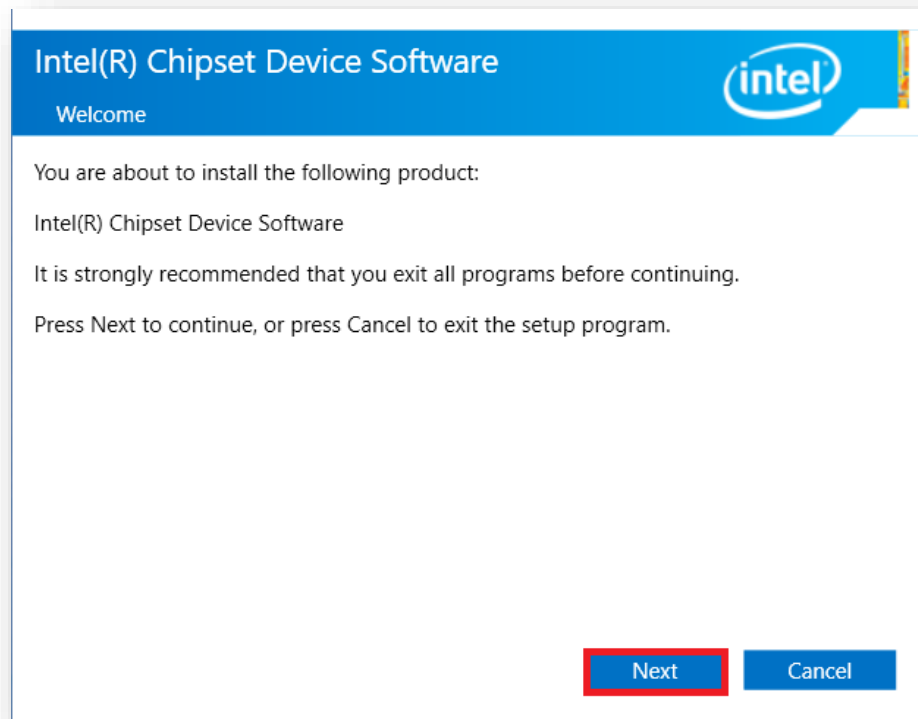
Intel(R) Chipset Device Software

Welcome

intel

You are about to install the following product:

Intel(R) Chipset Device Software

It is strongly recommended that you exit all programs before continuing.

Press Next to continue, or press Cancel to exit the setup program.

Next

Cancel